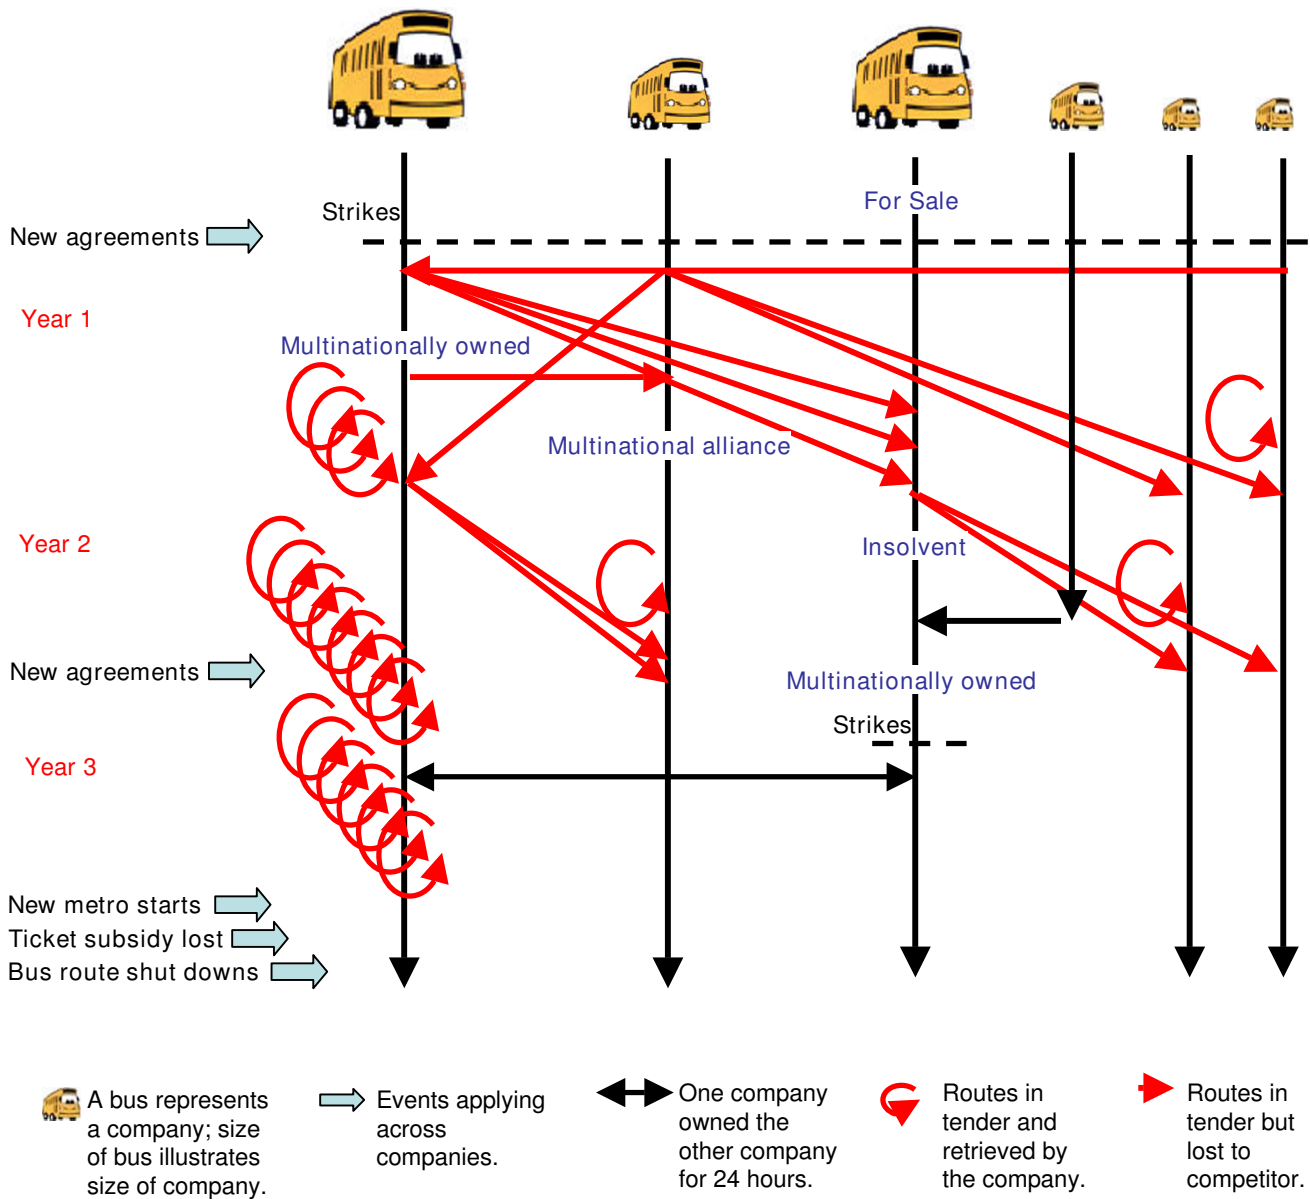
Strikes

For Sale

New agreements

Year 1

Multinationally owned

Multinational alliance

Year 2

Insolvent

New agreements

Multinationally owned

Strikes

Year 3

New metro starts

Ticket subsidy lost

Bus route shut downs

A bus represents a company; size of bus illustrates size of company.

Events applying across companies.

One company owned the other company for 24 hours.

Routes in tender and retrieved by the company.

Routes in tender but lost to competitor.